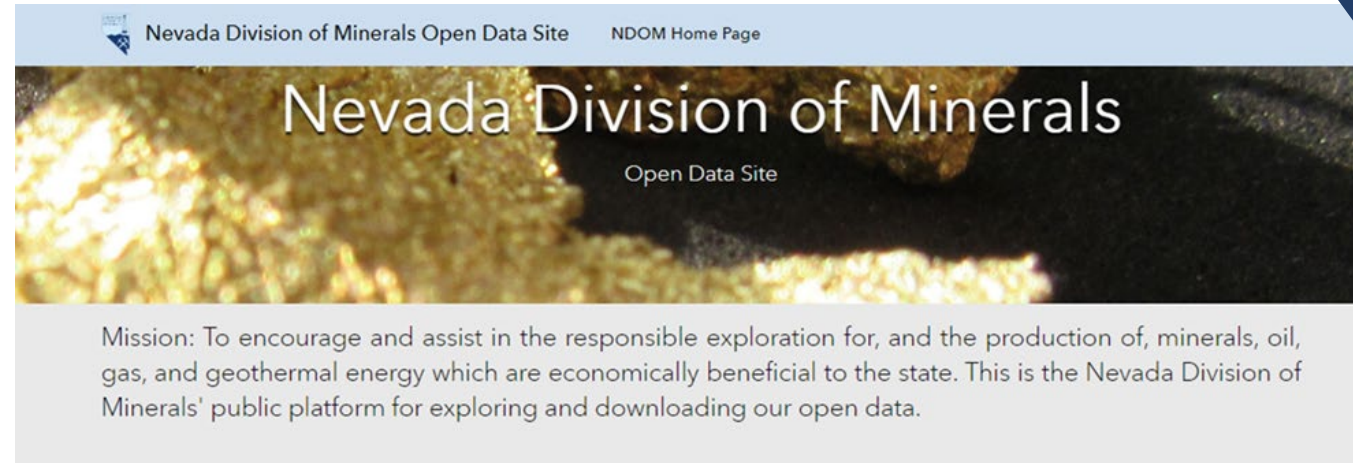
Nevada Division of Minerals Open Data Site

NDOM Home Page

Nevada Division of Minerals

Open Data Site

Mission: To encourage and assist in the responsible exploration for, and the production of, minerals, oil, gas, and geothermal energy which are economically beneficial to the state. This is the Nevada Division of Minerals' public platform for exploring and downloading our open data.